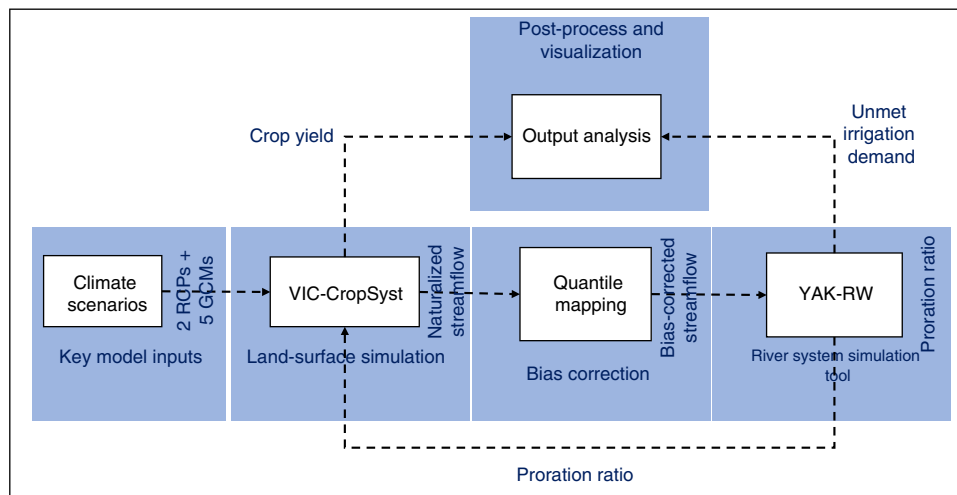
Post-process and visualization

Output analysis

Crop yield

Unmet irrigation demand

Climate scenarios

2 RCPs + 5 GCMs

Key model inputs

VIC-CropSyst

Naturalized streamflow

Land-surface simulation

Quantile mapping

Bias-corrected streamflow

Bias correction

YAK-RW

Proration ratio

River system simulation tool

Proration ratio